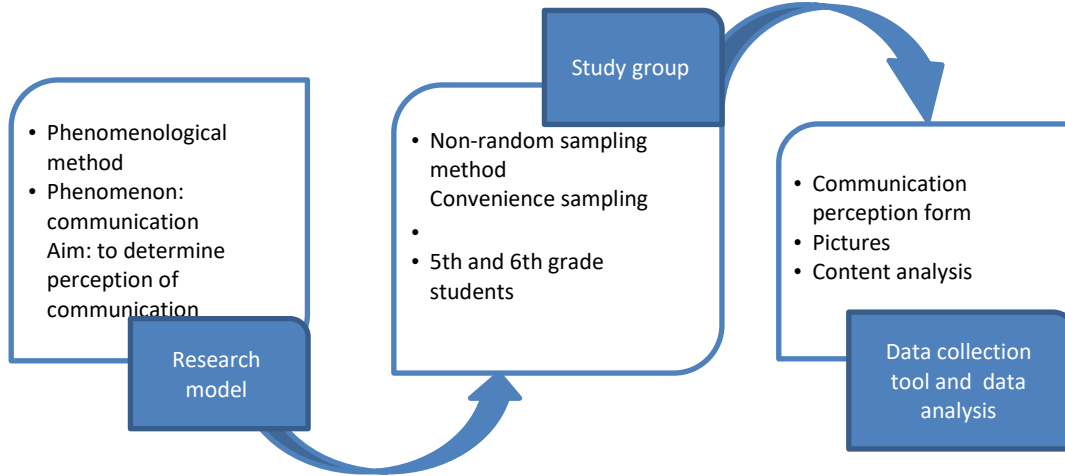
• Phenomenological method
• Phenomenon: communication
Aim: to determine perception of communication

Research model

Study group

• Non-random sampling method
Convenience sampling
•
• 5th and 6th grade students

• Communication perception form
• Pictures
• Content analysis

Data collection tool and data analysis